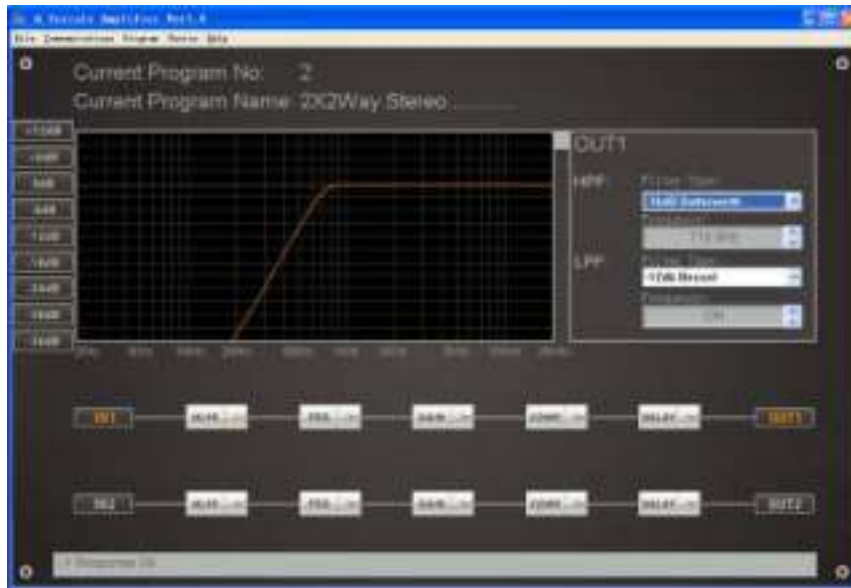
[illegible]

File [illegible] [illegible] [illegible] Help

Current Program No: 2

Current Program Name: 2X2Way Stereo

+12dB
+6dB
0dB
-6dB
-12dB
-18dB
-24dB
-30dB
-36dB

20Hz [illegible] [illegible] 200Hz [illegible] 1kHz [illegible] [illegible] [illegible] 20kHz

OUT1

HPF
Filter Type
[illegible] Butterworth
Frequency
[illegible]

LPF
Filter Type
-12db Bessel
Frequency
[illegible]

IN1
MUTE
PEQ
GAIN
XOVER
DELAY
OUT1

IN2
MUTE
PEQ
GAIN
XOVER
DELAY
OUT2

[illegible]